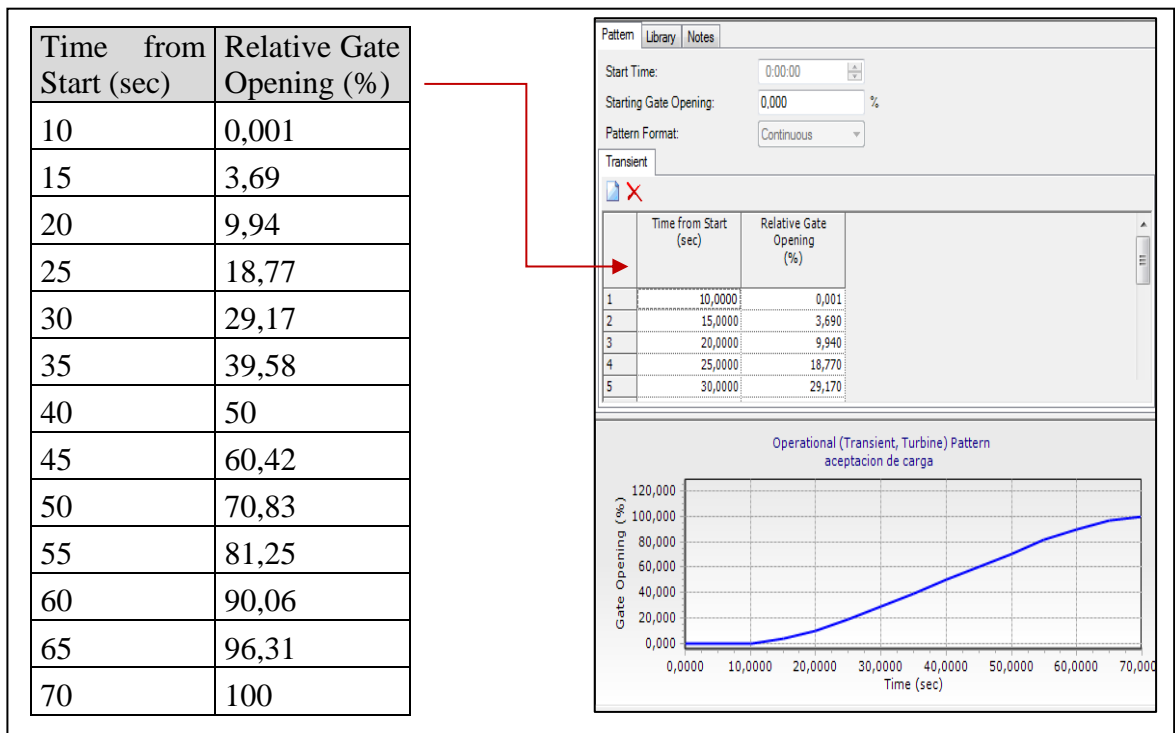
| Time from Start (sec) | Relative Gate Opening (%) |
|---|---|
| 10 | 0,001 |
| 15 | 3,69 |
| 20 | 9,94 |
| 25 | 18,77 |
| 30 | 29,17 |
| 35 | 39,58 |
| 40 | 50 |
| 45 | 60,42 |
| 50 | 70,83 |
| 55 | 81,25 |
| 60 | 90,06 |
| 65 | 96,31 |
| 70 | 100 |

Pattern Library Notes

Start Time: 0:00:00

Starting Gate Opening: 0,000 %

Pattern Format: Continuous

Transient

| | Time from Start (sec) | Relative Gate Opening (%) |
|---|---|---|
| 1 | 10,0000 | 0,001 |
| 2 | 15,0000 | 3,690 |
| 3 | 20,0000 | 9,940 |
| 4 | 25,0000 | 18,770 |
| 5 | 30,0000 | 29,170 |

Operational (Transient, Turbine) Pattern
aceptacion de carga

Gate Opening (%)

120,000
100,000
80,000
60,000
40,000
20,000
0,000

0,0000 10,0000 20,0000 30,0000 40,0000 50,0000 60,0000 70,000

Time (sec)